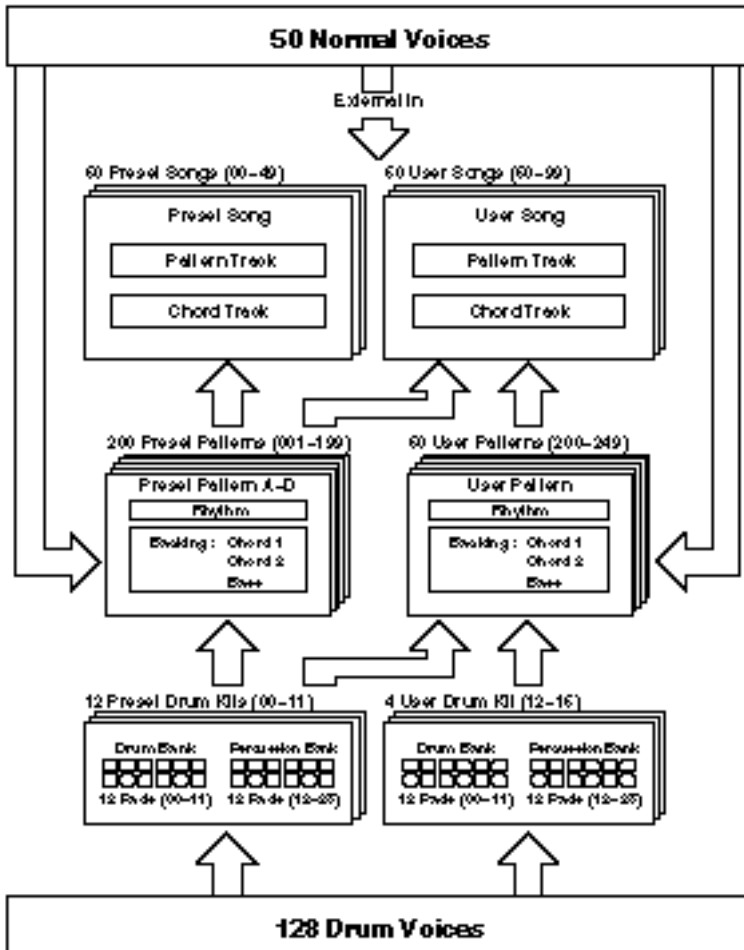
50 Normal Voices

External In

50 Preset Songs (00–49)

Preset Song

Pattern Track

Chord Track

50 User Songs (50–99)

User Song

Pattern Track

Chord Track

200 Preset Patterns (001–199)

Preset Pattern A–D

Rhythm

Backing : Chord 1
Chord 2
Bass

50 User Patterns (200–249)

User Pattern

Rhythm

Backing : Chord 1
Chord 2
Bass

12 Preset Drum Kits (00–11)

Drum Bank

Percussion Bank

12 Pads (00–11)

12 Pads (12–23)

4 User Drum Kit (12–15)

Drum Bank

Percussion Bank

12 Pads (00–11)

12 Pads (12–23)

128 Drum Voices